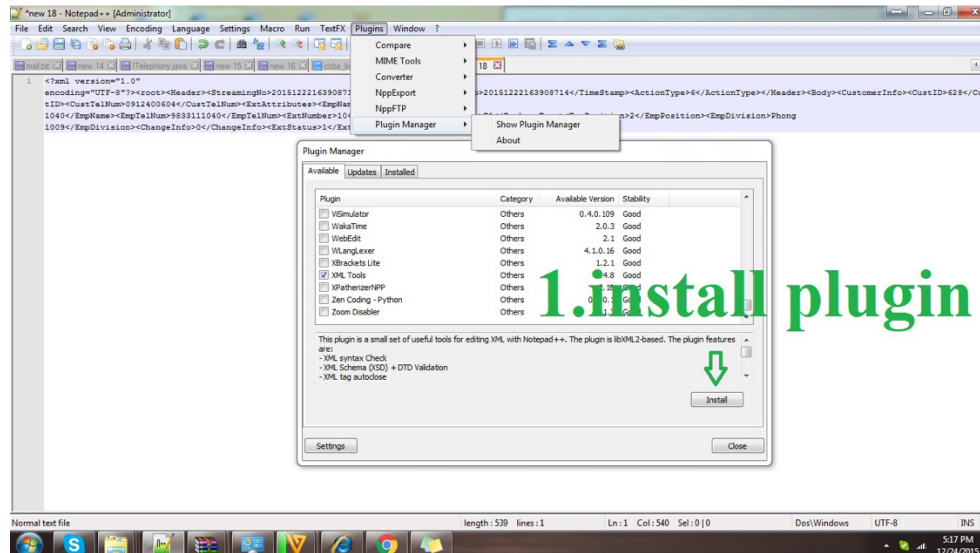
*new 18 - Notepad++ [Administrator]

File Edit Search View Encoding Language Settings Macro Run TextFX Plugins Window ?

mail.txt | new 14 | ITelephony.java | new 15 | ccbs_lo | 18

Compare
MIME Tools
Converter
NppExport
NppFTP
Plugin Manager

Show Plugin Manager
About

1 <?xml version="1.0"
encoding="UTF-8"?><root><Header><StreamingNo>20151222163908714</TimeStamp><ActionType>6</ActionType></Header><Body><CustomerInfo><CustID>628</CustID><CustTelNum>0912400604</CustTelNum><ExtAttributes><EmpName 1040</EmpName><EmpTelNum>9833111040</EmpTelNum><ExtNumber>104 2</EmpPosition><EmpDivision>Phong 1009</EmpDivision><ChangeInfo>0</ChangeInfo><ExtStatus>1</Ext

Plugin Manager

Available | Updates | Installed

| Plugin | Category | Available Version | Stability |
|---|---|---|---|
| VSimulator | Others | 0.4.0.109 | Good |
| WakaTime | Others | 2.0.3 | Good |
| WebEdit | Others | 2.1 | Good |
| WLangLexer | Others | 4.1.0.16 | Good |
| XBrackets Lite | Others | 1.2.1 | Good |
| XML Tools | Others | 2.4.8 | Good |
| XPatherizerNPP | Others | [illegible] | Good |
| Zen Coding - Python | Others | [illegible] | Good |
| Zoom Disabler | Others | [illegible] | Good |

1.install plugin

This plugin is a small set of useful tools for editing XML with Notepad++. The plugin is libXML2-based. The plugin features are:
- XML syntax Check
- XML Schema (XSD) + DTD Validation
- XML tag autoclose

Install

Settings

Close

Normal text file   length : 539   lines : 1   Ln : 1   Col : 540   Sel : 0 | 0   Dos\Windows   UTF-8   INS

5:17 PM
12/24/2015